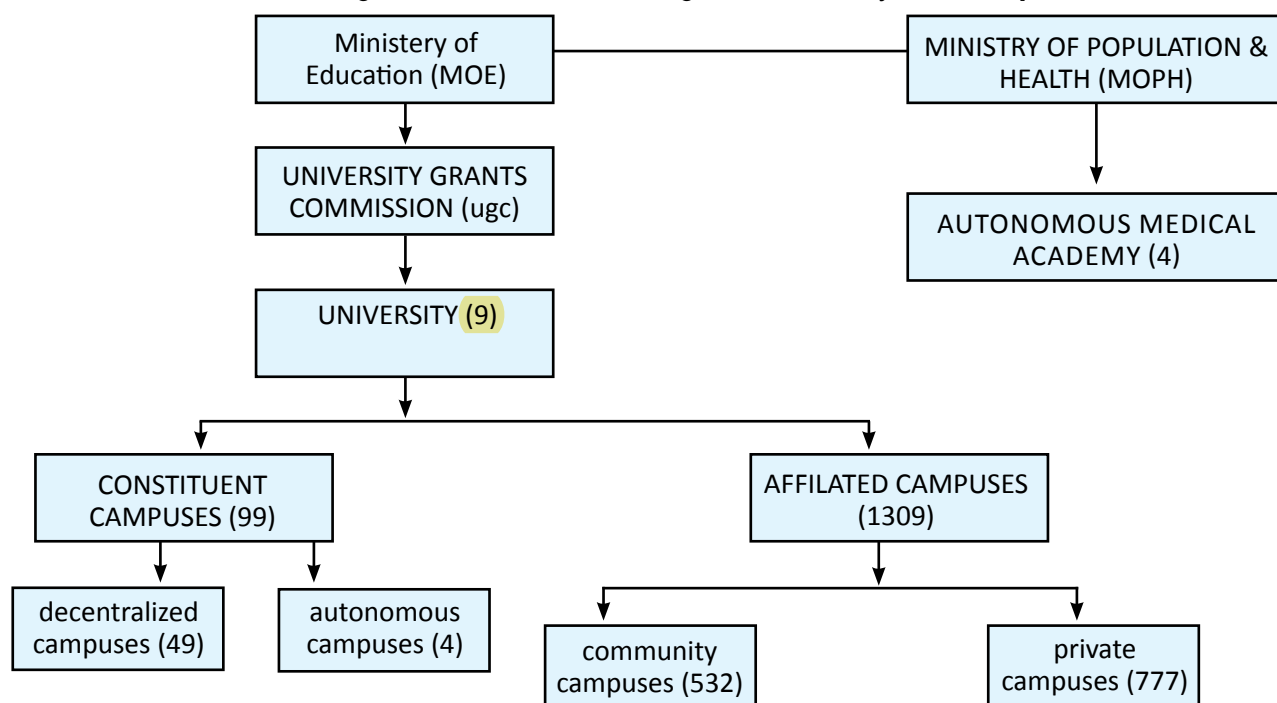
Ministry of Education (MOE)

MINISTRY OF POPULATION & HEALTH (MOPH)

UNIVERSITY GRANTS COMMISSION (ugc)

AUTONOMOUS MEDICAL ACADEMY (4)

UNIVERSITY (9)

CONSTITUENT CAMPUSES (99)

AFFILATED CAMPUSES (1309)

decentralized campuses (49)

autonomous campuses (4)

community campuses (532)

private campuses (777)